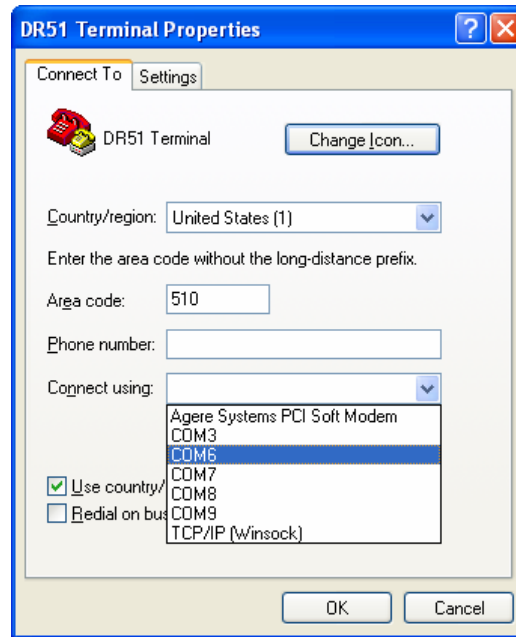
DR51 Terminal Properties

Connect To | Settings

DR51 Terminal

Change Icon...

Country/region: United States (1)

Enter the area code without the long-distance prefix.

Area code: 510

Phone number:

Connect using:

Agere Systems PCI Soft Modem
COM3
COM6
COM7
COM8
COM9
TCP/IP (Winsock)

Use country/

Redial on bus

OK

Cancel